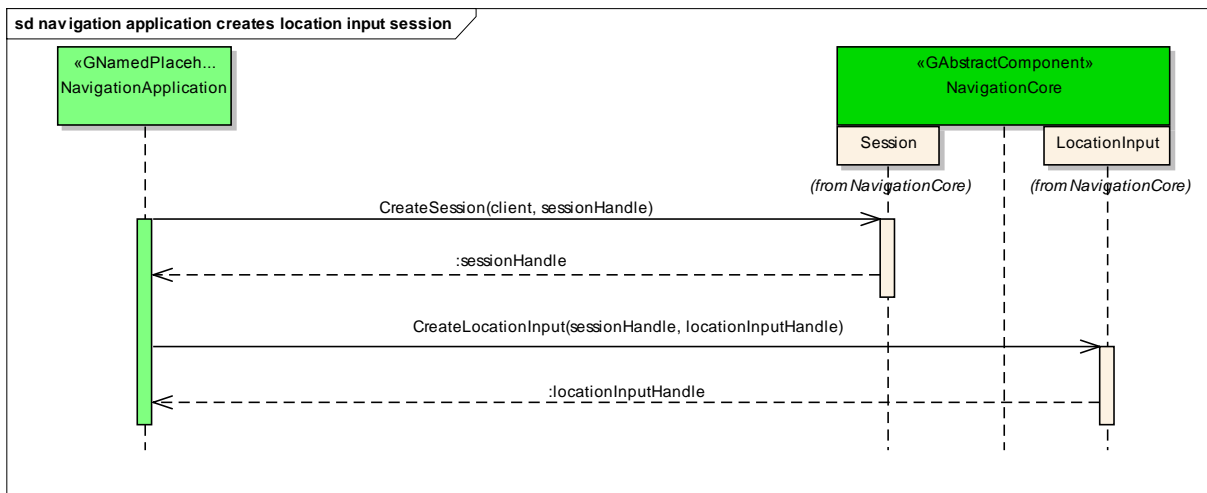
sd navigation application creates location input session

«GNamedPlaceh...
NavigationApplication

«GAbstractComponent»
NavigationCore

Session
(from NavigationCore)

LocationInput
(from NavigationCore)

CreateSession(client, sessionHandle)

:sessionHandle

CreateLocationInput(sessionHandle, locationInputHandle)

:locationInputHandle